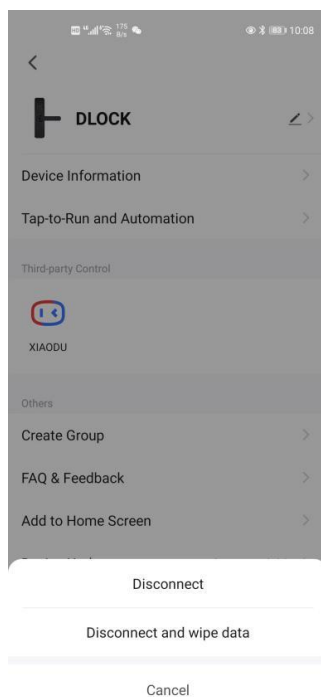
175 B/s 10:08

<

DLOCK

Device Information

Tap-to-Run and Automation

Third-party Control

XIAODU

Others

Create Group

FAQ & Feedback

Add to Home Screen

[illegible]

Disconnect

Disconnect and wipe data

Cancel